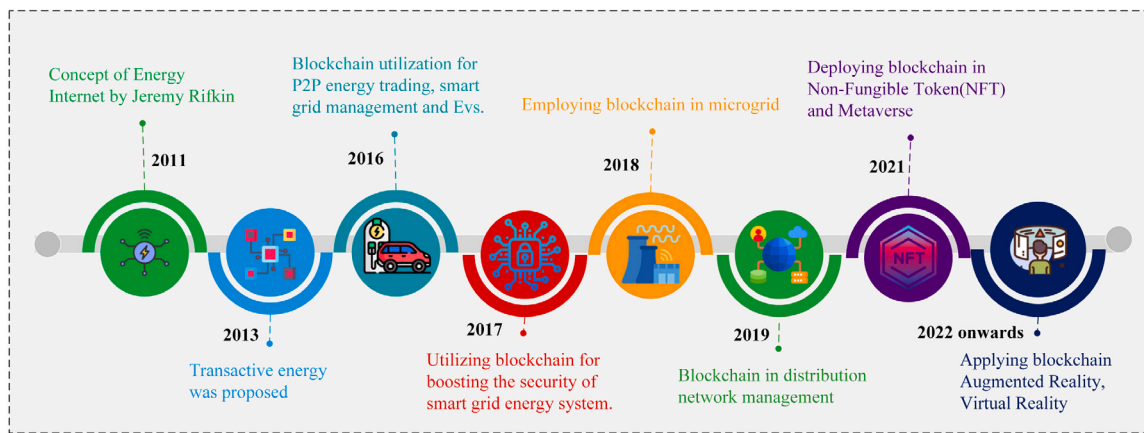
Concept of Energy Internet by Jeremy Rifkin

2011

Blockchain utilization for P2P energy trading, smart grid management and Evs.

2016

Employing blockchain in microgrid

2018

Deploying blockchain in Non-Fungible Token(NFT) and Metaverse

2021

NFT

2013

Transactive energy was proposed

2017

Utilizing blockchain for boosting the security of smart grid energy system.

2019

Blockchain in distribution network management

2022 onwards

Applying blockchain Augmented Reality, Virtual Reality